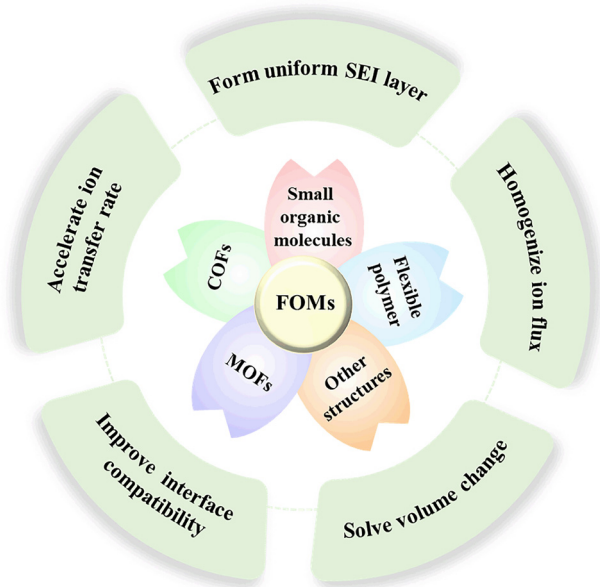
Form uniform SEI layer

Homogenize ion flux

Solve volume change

Improve interface compatibility

Accelerate ion transfer rate

Small organic molecules

Flexible polymer

Other structures

MOFs

COFs

FOMs